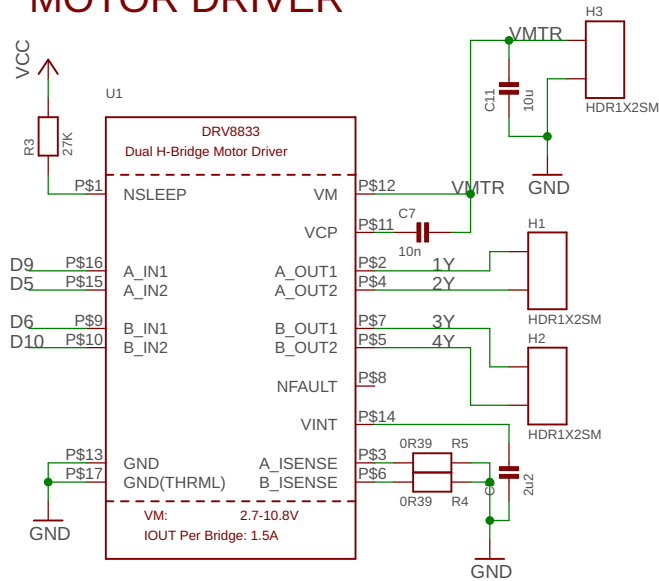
MOTOR DRIVER

VCC

U1

R3 27K

DRV8833
Dual H-Bridge Motor Driver

P$1 NSLEEP
VM P$12
VMTR
VCP P$11
C7
10n

D9 P$16 A_IN1
D5 P$15 A_IN2
A_OUT1 P$2 1Y
A_OUT2 P$4 2Y

D6 P$9 B_IN1
D10 P$10 B_IN2
B_OUT1 P$7 3Y
B_OUT2 P$5 4Y

NFAULT P$8
VINT P$14

P$13 GND
P$17 GND(THRML)
A_ISENSE P$3
B_ISENSE P$6

0R39 R5
0R39 R4

C 2u2

VM: 2.7-10.8V
IOUT Per Bridge: 1.5A

GND
GND
GND

VMTR
C11 10u
H3
HDR1X2SM

H1
HDR1X2SM
H2
HDR1X2SM